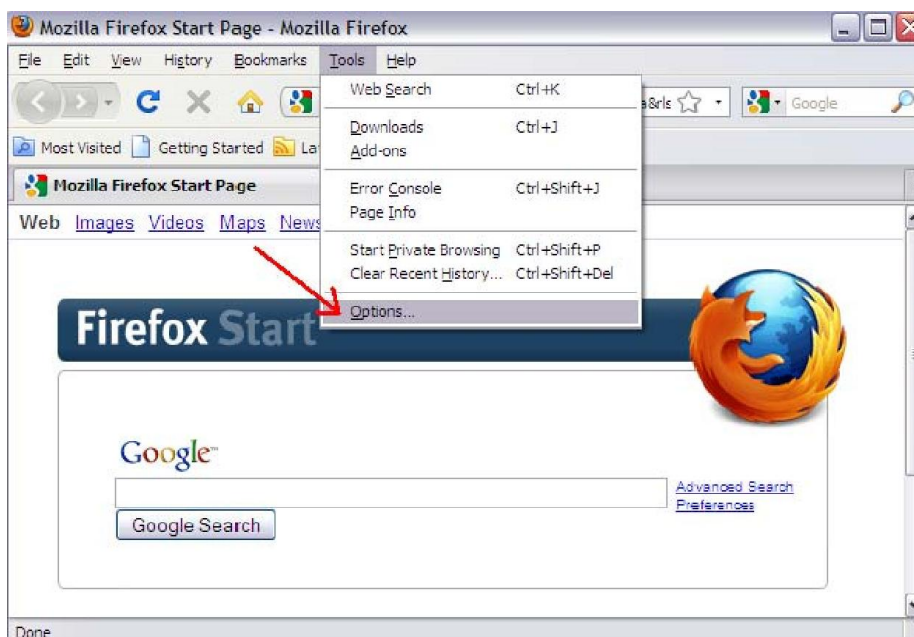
Mozilla Firefox Start Page - Mozilla Firefox

File Edit View History Bookmarks Tools Help

Web Search Ctrl+K

Downloads Ctrl+J
Add-ons

Error Console Ctrl+Shift+J
Page Info

Start Private Browsing Ctrl+Shift+P
Clear Recent History... Ctrl+Shift+Del

Options...

a&rls

Google

Most Visited Getting Started La

Mozilla Firefox Start Page

Web Images Videos Maps News

Firefox Start

Google™

Advanced Search
Preferences

Google Search

Done